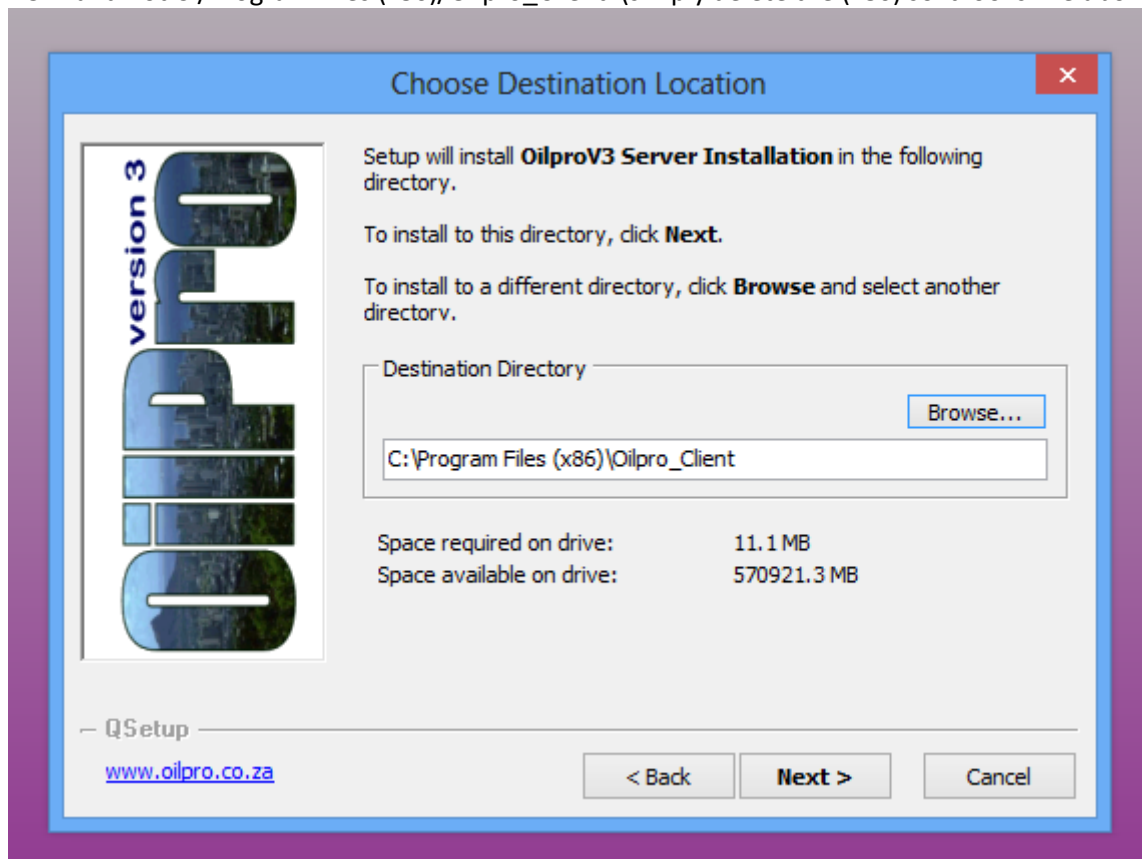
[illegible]

Choose Destination Location

×

version 3

Oilpro

Setup will install **OilproV3 Server Installation** in the following directory.

To install to this directory, click **Next**.

To install to a different directory, click **Browse** and select another directory.

Destination Directory

Browse...

C:\Program Files (x86)\Oilpro_Client

Space required on drive: 11.1 MB
Space available on drive: 570921.3 MB

QSetup

www.oilpro.co.za

< Back

Next >

Cancel